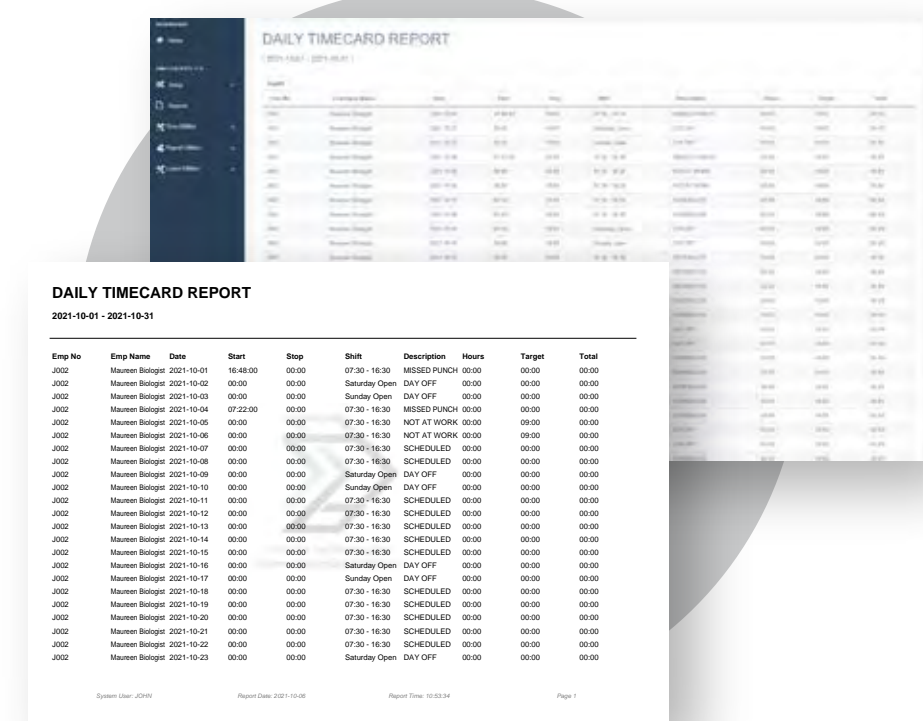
DAILY TIMECARD REPORT

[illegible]

DAILY TIMECARD REPORT

2021-10-01 - 2021-10-31

| Emp No | Emp Name | Date | Start | Stop | Shift | Description | Hours | Target | Total |
|---|---|---|---|---|---|---|---|---|---|
| J002 | Maureen Biologist | 2021-10-01 | 16:48:00 | 00:00 | 07:30 - 16:30 | MISSED PUNCH | 00:00 | 00:00 | 00:00 |
| J002 | Maureen Biologist | 2021-10-02 | 00:00 | 00:00 | Saturday Open | DAY OFF | 00:00 | 00:00 | 00:00 |
| J002 | Maureen Biologist | 2021-10-03 | 00:00 | 00:00 | Sunday Open | DAY OFF | 00:00 | 00:00 | 00:00 |
| J002 | Maureen Biologist | 2021-10-04 | 07:22:00 | 00:00 | 07:30 - 16:30 | MISSED PUNCH | 00:00 | 00:00 | 00:00 |
| J002 | Maureen Biologist | 2021-10-05 | 00:00 | 00:00 | 07:30 - 16:30 | NOT AT WORK | 00:00 | 09:00 | 00:00 |
| J002 | Maureen Biologist | 2021-10-06 | 00:00 | 00:00 | 07:30 - 16:30 | NOT AT WORK | 00:00 | 09:00 | 00:00 |
| J002 | Maureen Biologist | 2021-10-07 | 00:00 | 00:00 | 07:30 - 16:30 | SCHEDULED | 00:00 | 00:00 | 00:00 |
| J002 | Maureen Biologist | 2021-10-08 | 00:00 | 00:00 | 07:30 - 16:30 | SCHEDULED | 00:00 | 00:00 | 00:00 |
| J002 | Maureen Biologist | 2021-10-09 | 00:00 | 00:00 | Saturday Open | DAY OFF | 00:00 | 00:00 | 00:00 |
| J002 | Maureen Biologist | 2021-10-10 | 00:00 | 00:00 | Sunday Open | DAY OFF | 00:00 | 00:00 | 00:00 |
| J002 | Maureen Biologist | 2021-10-11 | 00:00 | 00:00 | 07:30 - 16:30 | SCHEDULED | 00:00 | 00:00 | 00:00 |
| J002 | Maureen Biologist | 2021-10-12 | 00:00 | 00:00 | 07:30 - 16:30 | SCHEDULED | 00:00 | 00:00 | 00:00 |
| J002 | Maureen Biologist | 2021-10-13 | 00:00 | 00:00 | 07:30 - 16:30 | SCHEDULED | 00:00 | 00:00 | 00:00 |
| J002 | Maureen Biologist | 2021-10-14 | 00:00 | 00:00 | 07:30 - 16:30 | SCHEDULED | 00:00 | 00:00 | 00:00 |
| J002 | Maureen Biologist | 2021-10-15 | 00:00 | 00:00 | 07:30 - 16:30 | SCHEDULED | 00:00 | 00:00 | 00:00 |
| J002 | Maureen Biologist | 2021-10-16 | 00:00 | 00:00 | Saturday Open | DAY OFF | 00:00 | 00:00 | 00:00 |
| J002 | Maureen Biologist | 2021-10-17 | 00:00 | 00:00 | Sunday Open | DAY OFF | 00:00 | 00:00 | 00:00 |
| J002 | Maureen Biologist | 2021-10-18 | 00:00 | 00:00 | 07:30 - 16:30 | SCHEDULED | 00:00 | 00:00 | 00:00 |
| J002 | Maureen Biologist | 2021-10-19 | 00:00 | 00:00 | 07:30 - 16:30 | SCHEDULED | 00:00 | 00:00 | 00:00 |
| J002 | Maureen Biologist | 2021-10-20 | 00:00 | 00:00 | 07:30 - 16:30 | SCHEDULED | 00:00 | 00:00 | 00:00 |
| J002 | Maureen Biologist | 2021-10-21 | 00:00 | 00:00 | 07:30 - 16:30 | SCHEDULED | 00:00 | 00:00 | 00:00 |
| J002 | Maureen Biologist | 2021-10-22 | 00:00 | 00:00 | 07:30 - 16:30 | SCHEDULED | 00:00 | 00:00 | 00:00 |
| J002 | Maureen Biologist | 2021-10-23 | 00:00 | 00:00 | Saturday Open | DAY OFF | 00:00 | 00:00 | 00:00 |

System User: JOHN    Report Date: 2021-10-06    Report Time: 10:53:34    Page 1